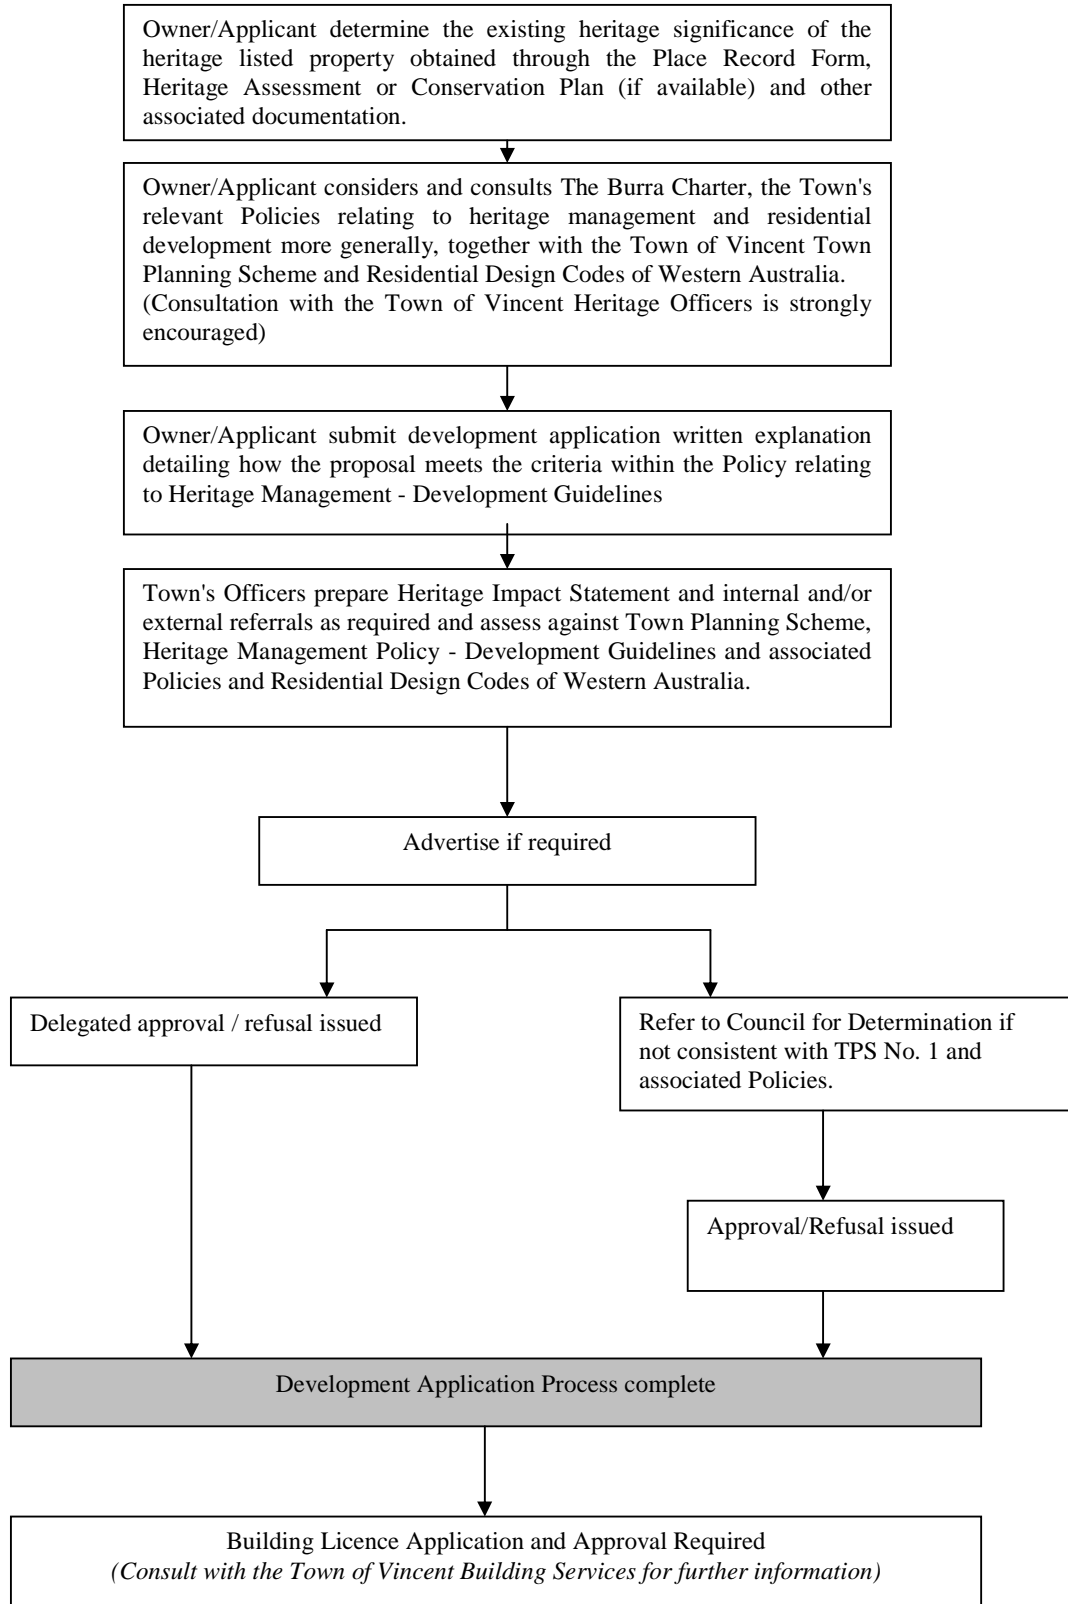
Owner/Applicant determine the existing heritage significance of the heritage listed property obtained through the Place Record Form, Heritage Assessment or Conservation Plan (if available) and other associated documentation.

Owner/Applicant considers and consults The Burra Charter, the Town's relevant Policies relating to heritage management and residential development more generally, together with the Town of Vincent Town Planning Scheme and Residential Design Codes of Western Australia. (Consultation with the Town of Vincent Heritage Officers is strongly encouraged)

Owner/Applicant submit development application written explanation detailing how the proposal meets the criteria within the Policy relating to Heritage Management - Development Guidelines

Town's Officers prepare Heritage Impact Statement and internal and/or external referrals as required and assess against Town Planning Scheme, Heritage Management Policy - Development Guidelines and associated Policies and Residential Design Codes of Western Australia.

Advertise if required

Delegated approval / refusal issued

Refer to Council for Determination if not consistent with TPS No. 1 and associated Policies.

Approval/Refusal issued

Development Application Process complete

Building Licence Application and Approval Required
*(Consult with the Town of Vincent Building Services for further information)*